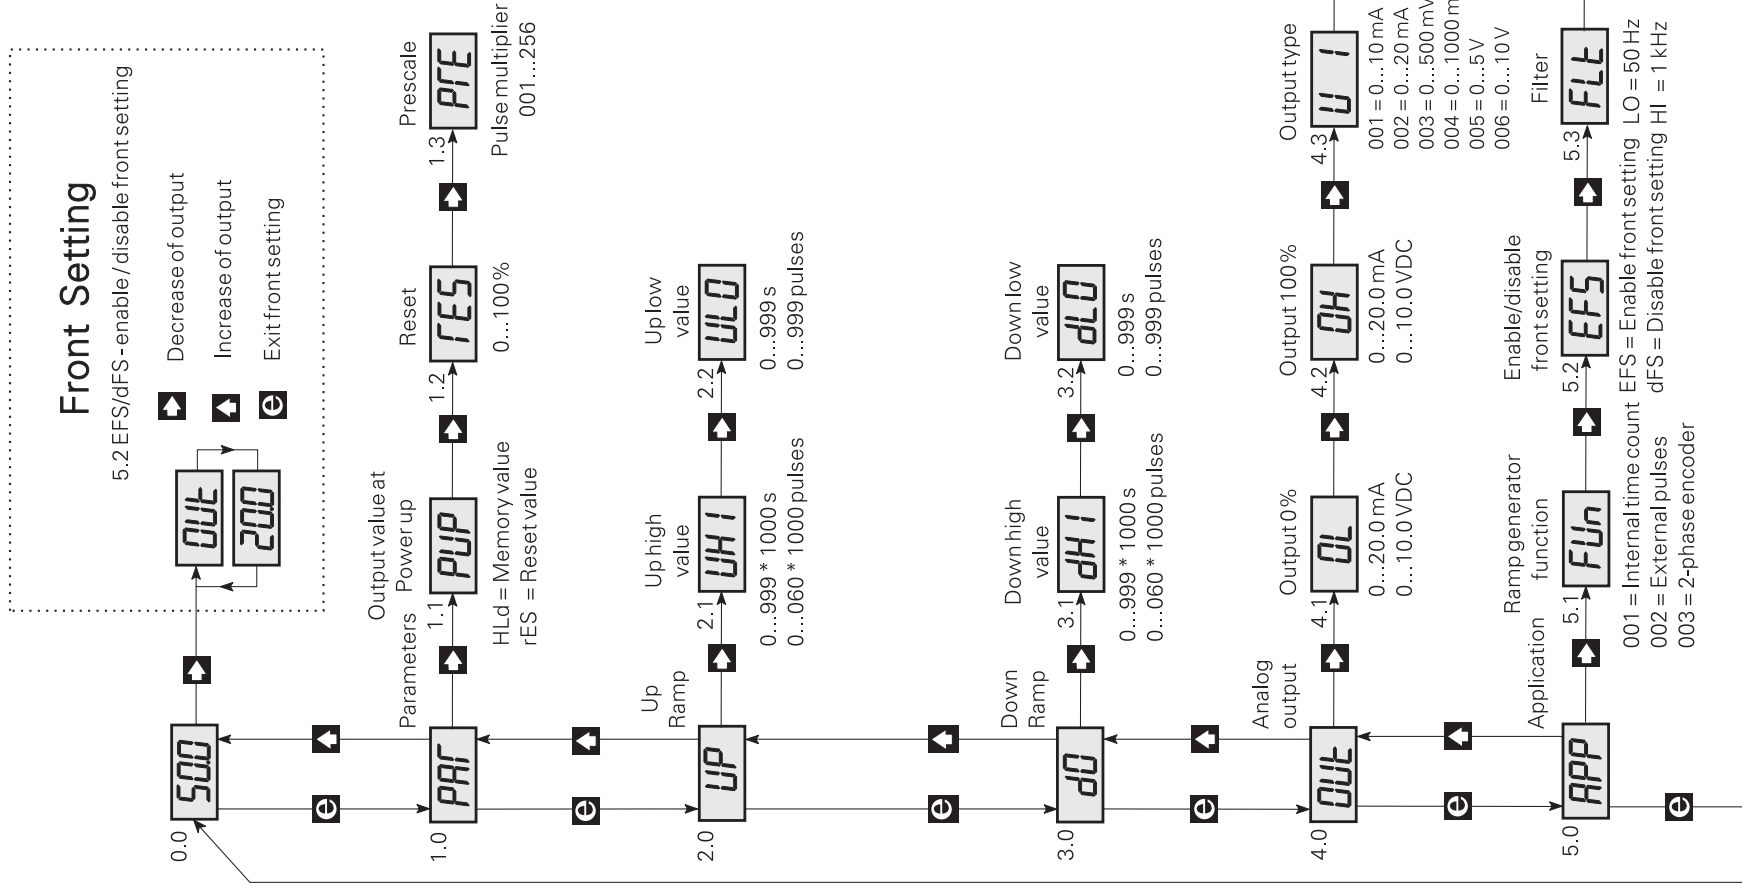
Front Setting

5.2 EFS/dFS - enable / disable front setting

Decrease of output

Increase of output

Exit front setting

OUt

20.0

0.0 50.0

1.0 PAr Parameters

1.1 PUP Output value at Power up
HLd = Memory value
rES = Reset value

1.2 rES Reset
0...100%

1.3 PrE Prescale
Pulse multiplier
001...256

2.0 UP Up Ramp

2.1 UH I Up high value
0...999 * 1000 s
0...060 * 1000 pulses

2.2 ULO Up low value
0...999 s
0...999 pulses

3.0 dO Down Ramp

3.1 dH I Down high value
0...999 * 1000 s
0...060 * 1000 pulses

3.2 dLO Down low value
0...999 s
0...999 pulses

4.0 OUt Analog output

4.1 OL Output 0%
0...20.0 mA
0...10.0 VDC

4.2 OH Output 100%
0...20.0 mA
0...10.0 VDC

4.3 U I Output type
001 = 0...10 mA
002 = 0...20 mA
003 = 0...500 mV
004 = 0...1000 m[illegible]
005 = 0...5V
006 = 0...10V

5.0 APP Application

5.1 FUn Ramp generator function
001 = Internal time count
002 = External pulses
003 = 2-phase encoder

5.2 EFS Enable/disable front setting
EFS = Enable front setting
dFS = Disable front setting

5.3 FLt Filter
LO = 50 Hz
HI = 1 kHz